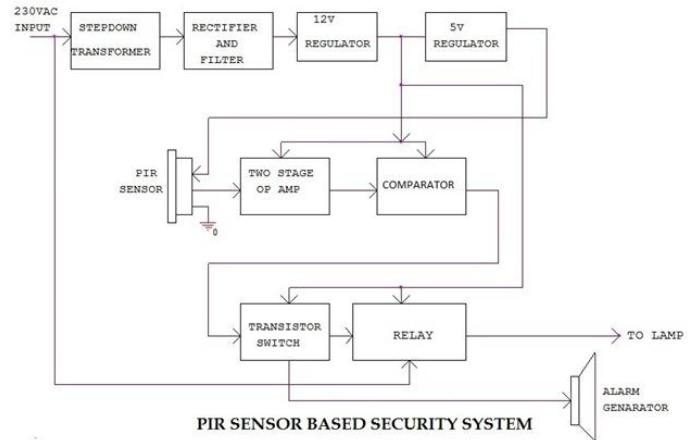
230VAC INPUT

STEPDOWN TRANSFORMER

RECTIFIER AND FILTER

12V REGULATOR

5V REGULATOR

PIR SENSOR

0

TWO STAGE OP AMP

COMPARATOR

TRANSISTOR SWITCH

RELAY

TO LAMP

ALARM GENARATOR

PIR SENSOR BASED SECURITY SYSTEM